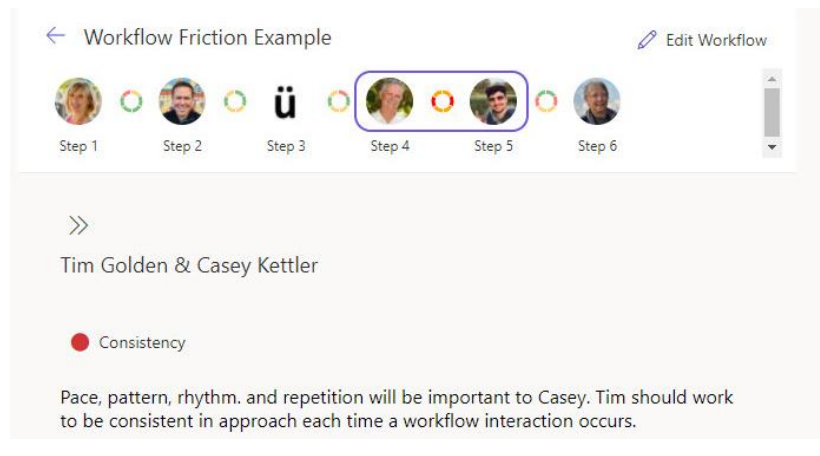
← Workflow Friction Example

Edit Workflow

ü

Step 1 Step 2 Step 3 Step 4 Step 5 Step 6

»

Tim Golden & Casey Kettler

Consistency

Pace, pattern, rhythm. and repetition will be important to Casey. Tim should work to be consistent in approach each time a workflow interaction occurs.